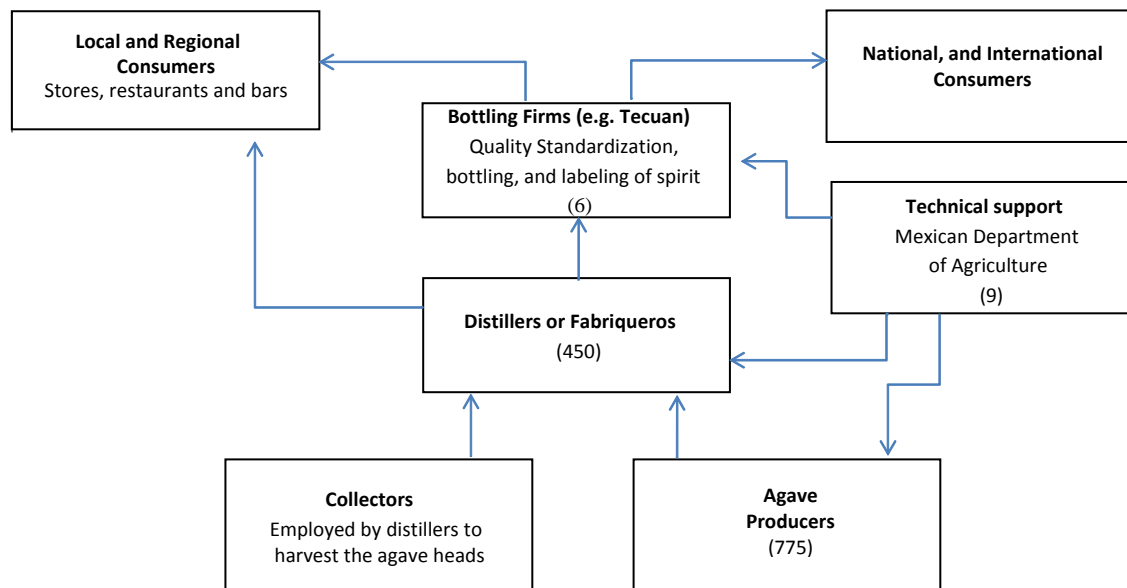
**Local and Regional Consumers**
Stores, restaurants and bars

**National, and International Consumers**

**Bottling Firms (e.g. Tecuan)**
Quality Standardization, bottling, and labeling of spirit
(6)

**Technical support**
Mexican Department of Agriculture
(9)

**Distillers or Fabriqueros**
(450)

**Collectors**
Employed by distillers to harvest the agave heads

**Agave Producers**
(775)